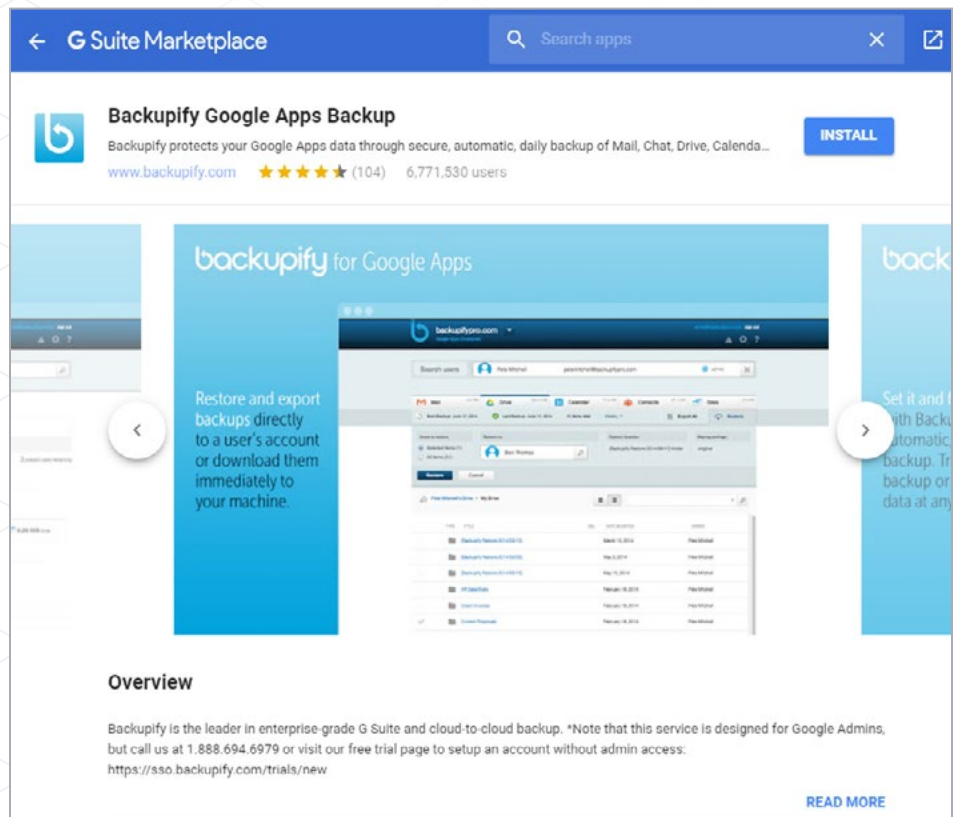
G Suite Marketplace

Search apps

Backupify Google Apps Backup

Backupify protects your Google Apps data through secure, automatic, daily backup of Mail, Chat, Drive, Calenda...

www.backupify.com (104) 6,771,530 users

INSTALL

backupify for Google Apps

Restore and export backups directly to a user's account or download them immediately to your machine.

Search users

Pete Mitchell

Mail Drive Calendar Contacts Sites

Restore Cancel

back

Set it and f with Backu automatic, backup. Tr backup or data at any

Overview

Backupify is the leader in enterprise-grade G Suite and cloud-to-cloud backup. *Note that this service is designed for Google Admins, but call us at 1.888.694.6979 or visit our free trial page to setup an account without admin access: https://sso.backupify.com/trials/new

READ MORE